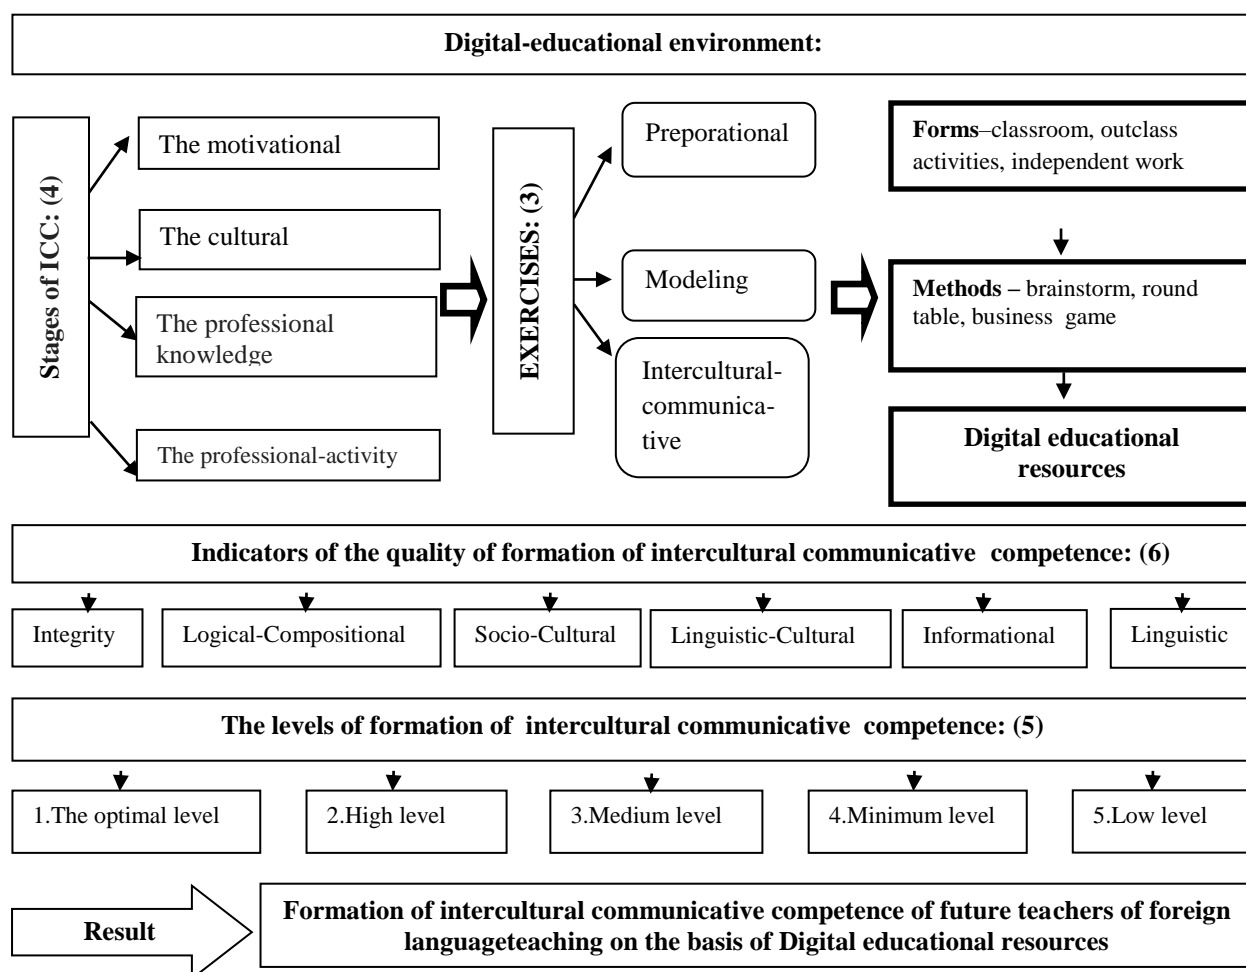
Digital-educational environment:

Stages of ICC: (4)

The motivational

The cultural

The professional knowledge

The professional-activity

EXERCISES: (3)

Preporational

Modeling

Intercultural-communicative

Forms–classroom, outclass activities, independent work

Methods – brainstorm, round table, business game

Digital educational resources

Indicators of the quality of formation of intercultural communicative competence: (6)

Integrity

Logical-Compositional

Socio-Cultural

Linguistic-Cultural

Informational

Linguistic

The levels of formation of intercultural communicative competence: (5)

1.The optimal level

2.High level

3.Medium level

4.Minimum level

5.Low level

Result

Formation of intercultural communicative competence of future teachers of foreign languageteaching on the basis of Digital educational resources